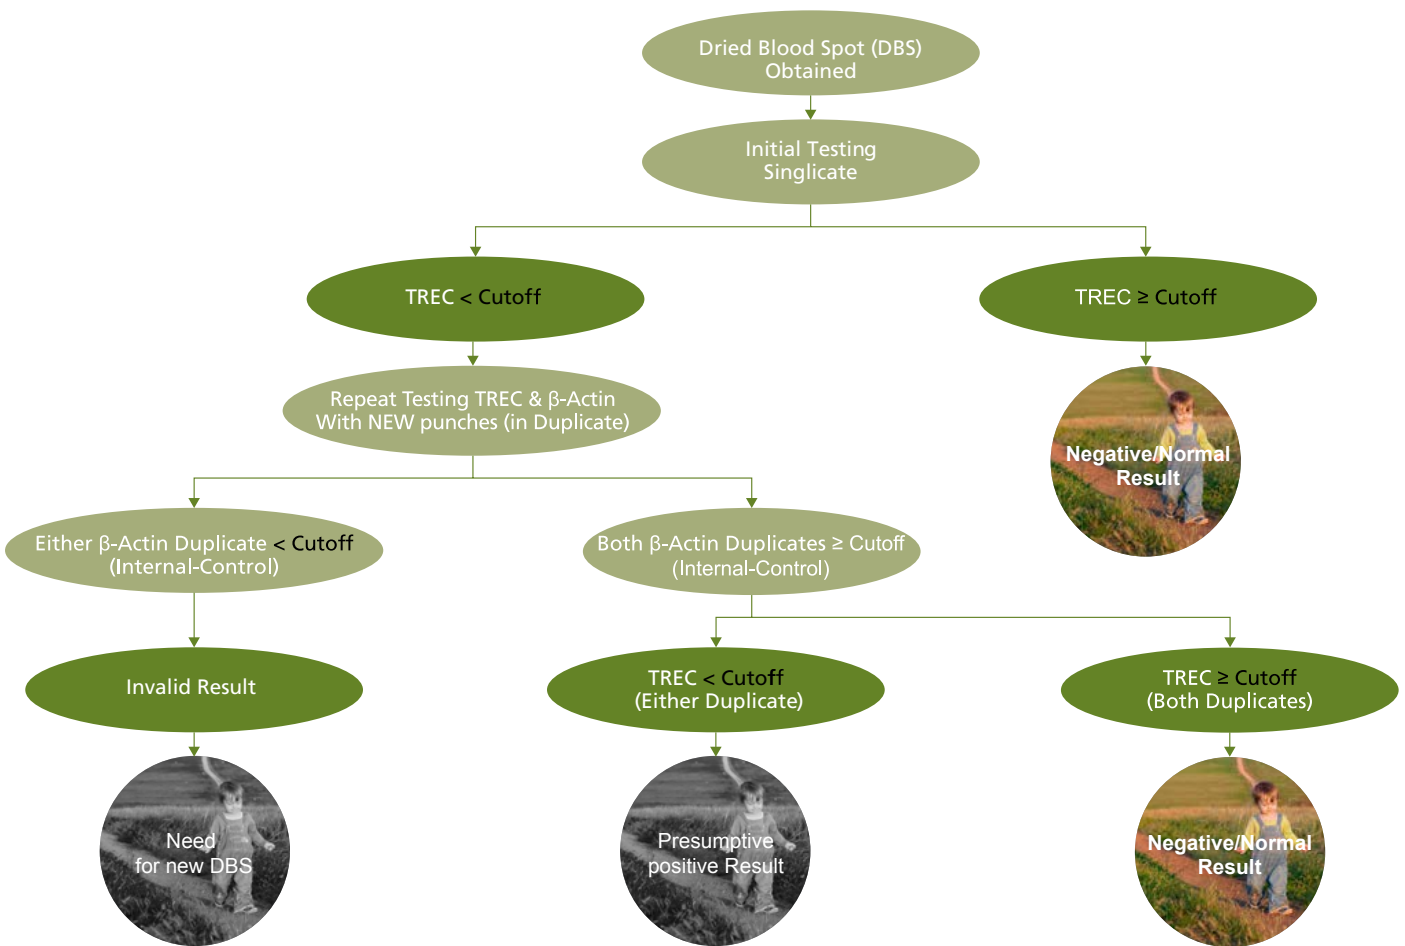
Dried Blood Spot (DBS) Obtained

Initial Testing Singlicate

TREC < Cutoff

TREC ≥ Cutoff

Negative/Normal Result

Repeat Testing TREC & β-Actin With NEW punches (in Duplicate)

Either β-Actin Duplicate < Cutoff (Internal-Control)

Both β-Actin Duplicates ≥ Cutoff (Internal-Control)

Invalid Result

TREC < Cutoff (Either Duplicate)

TREC ≥ Cutoff (Both Duplicates)

Need for new DBS

Presumptive positive Result

Negative/Normal Result